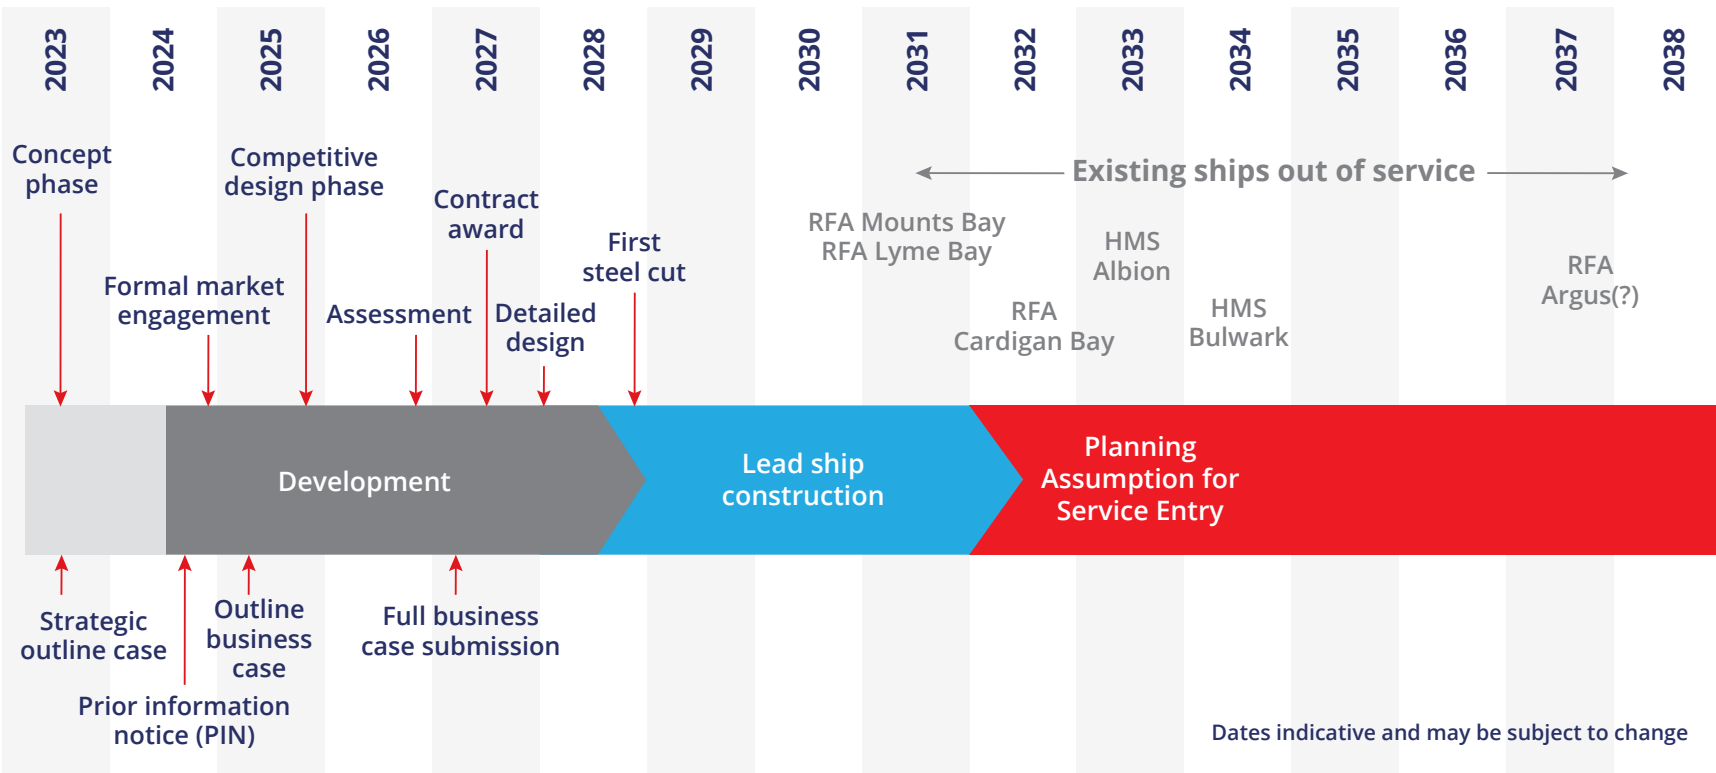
2023 2024 2025 2026 2027 2028 2029 2030 2031 2032 2033 2034 2035 2036 2037 2038

Concept phase

Competitive design phase

Contract award

First steel cut

Existing ships out of service

RFA Mounts Bay
RFA Lyme Bay

HMS Albion

RFA Argus(?)

Formal market engagement

Assessment

Detailed design

RFA Cardigan Bay

HMS Bulwark

Development

Lead ship construction

Planning Assumption for Service Entry

Strategic outline case

Outline business case

Full business case submission

Prior information notice (PIN)

Dates indicative and may be subject to change